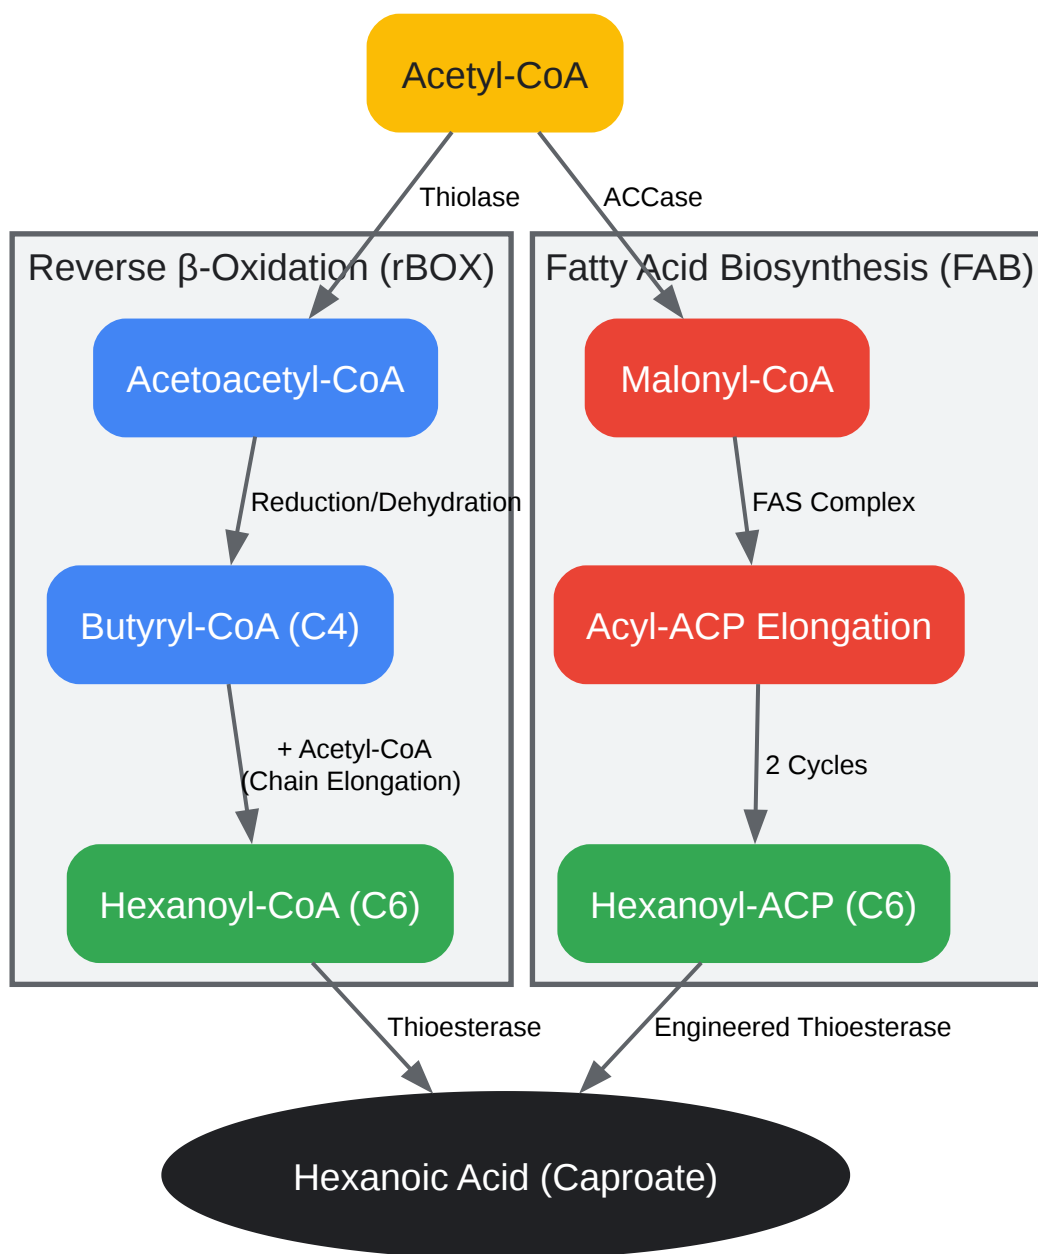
Acetyl-CoA

Thiolase

ACCase

Reverse β-Oxidation (rBOX)

Acetoacetyl-CoA

Reduction/Dehydration

Butyryl-CoA (C4)

+ Acetyl-CoA
(Chain Elongation)

Hexanoyl-CoA (C6)

Fatty Acid Biosynthesis (FAB)

Malonyl-CoA

FAS Complex

Acyl-ACP Elongation

2 Cycles

Hexanoyl-ACP (C6)

Thioesterase

Engineered Thioesterase

Hexanoic Acid (Caproate)